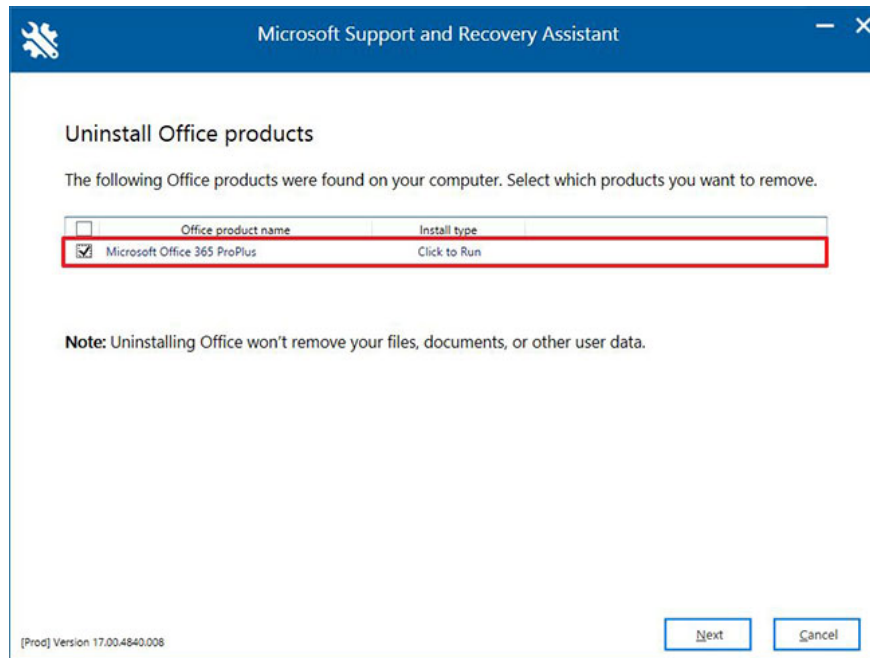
Microsoft Support and Recovery Assistant

Uninstall Office products

The following Office products were found on your computer. Select which products you want to remove.

| | Office product name | Install type |
|---|---|---|
| ☑ | Microsoft Office 365 ProPlus | Click to Run |

**Note:** Uninstalling Office won't remove your files, documents, or other user data.

[Prod] Version 17.00.4840.008

Next

Cancel